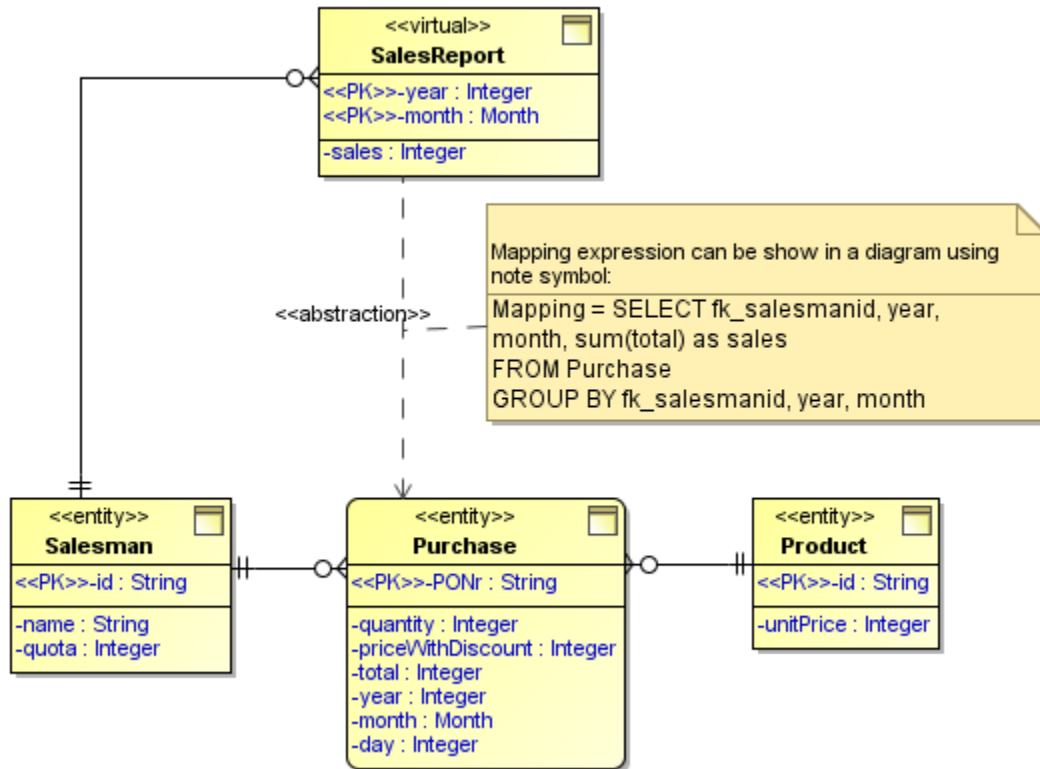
<<virtual>>
SalesReport
<<PK>>-year : Integer
<<PK>>-month : Month
-sales : Integer

Mapping expression can be show in a diagram using note symbol:
Mapping = SELECT fk_salesmanid, year, month, sum(total) as sales
FROM Purchase
GROUP BY fk_salesmanid, year, month

<<abstraction>>

<<entity>>
Salesman
<<PK>>-id : String
-name : String
-quota : Integer

<<entity>>
Purchase
<<PK>>-PONr : String
-quantity : Integer
-priceWithDiscount : Integer
-total : Integer
-year : Integer
-month : Month
-day : Integer

<<entity>>
Product
<<PK>>-id : String
-unitPrice : Integer